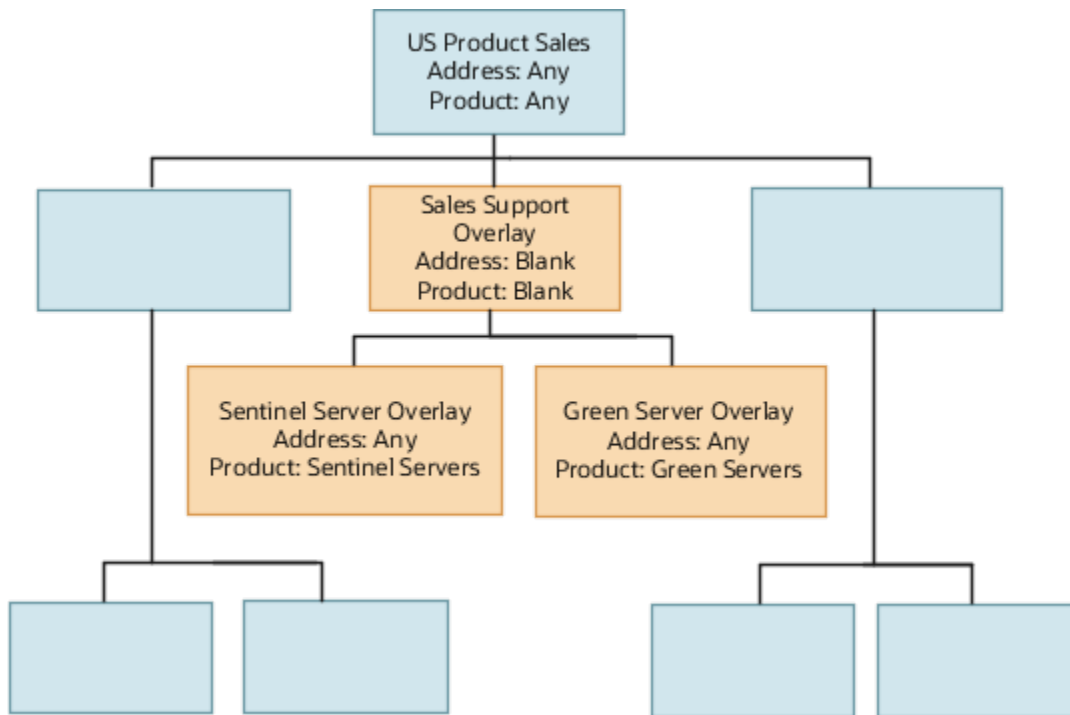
US Product Sales
Address: Any
Product: Any

Sales Support Overlay
Address: Blank
Product: Blank

Sentinel Server Overlay
Address: Any
Product: Sentinel Servers

Green Server Overlay
Address: Any
Product: Green Servers